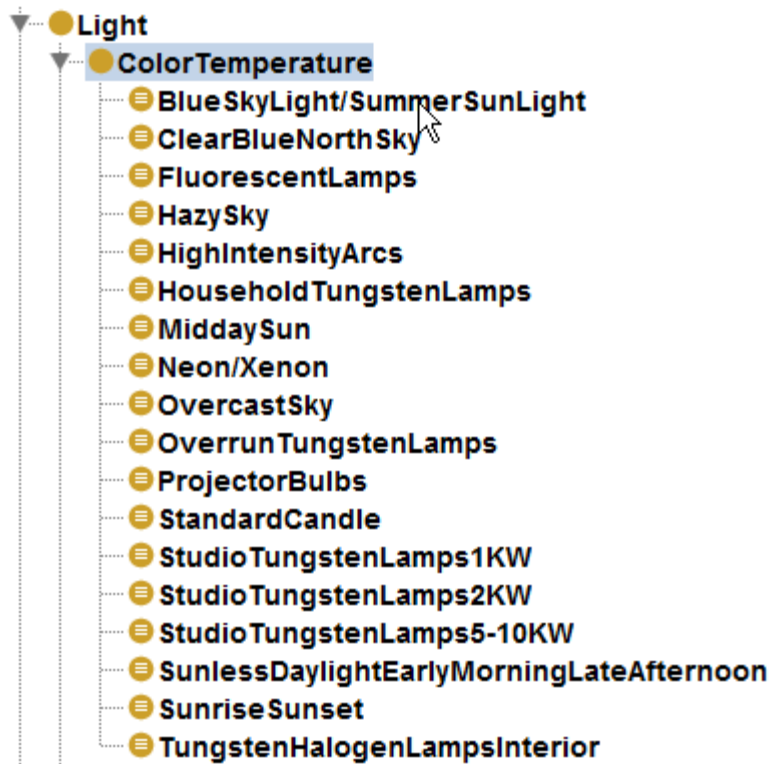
Light
ColorTemperature
BlueSkyLight/SummerSunLight
ClearBlueNorthSky
FluorescentLamps
HazySky
HighIntensityArcs
HouseholdTungstenLamps
MiddaySun
Neon/Xenon
OvercastSky
OverrunTungstenLamps
ProjectorBulbs
StandardCandle
StudioTungstenLamps1KW
StudioTungstenLamps2KW
StudioTungstenLamps5-10KW
SunlessDaylightEarlyMorningLateAfternoon
SunriseSunset
TungstenHalogenLampsInterior